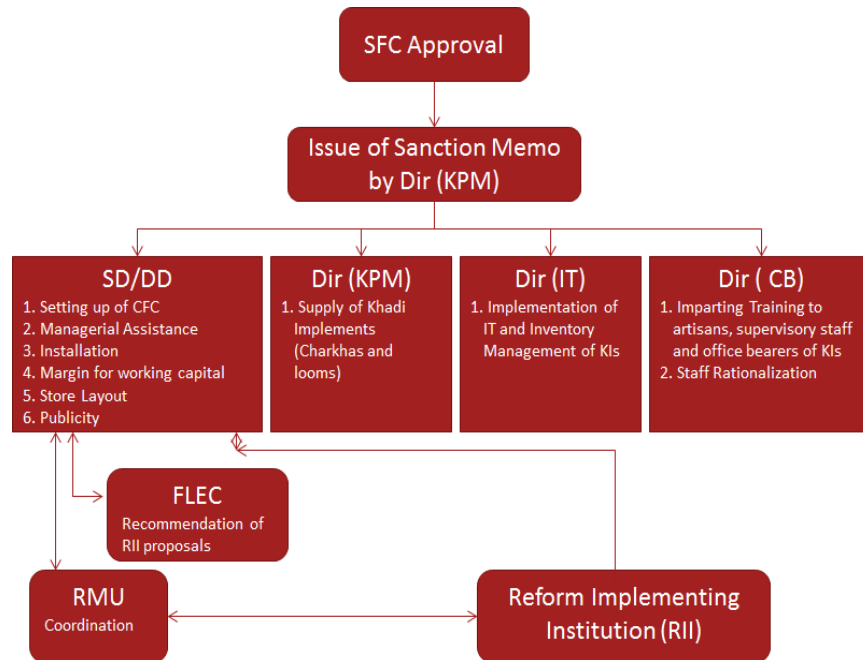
SFC Approval

Issue of Sanction Memo by Dir (KPM)

SD/DD
1. Setting up of CFC
2. Managerial Assistance
3. Installation
4. Margin for working capital
5. Store Layout
6. Publicity

Dir (KPM)
1. Supply of Khadi Implements (Charkhas and looms)

Dir (IT)
1. Implementation of IT and Inventory Management of KIs

Dir ( CB)
1. Imparting Training to artisans, supervisory staff and office bearers of KIs
2. Staff Rationalization

FLEC
Recommendation of RII proposals

RMU
Coordination

Reform Implementing Institution (RII)